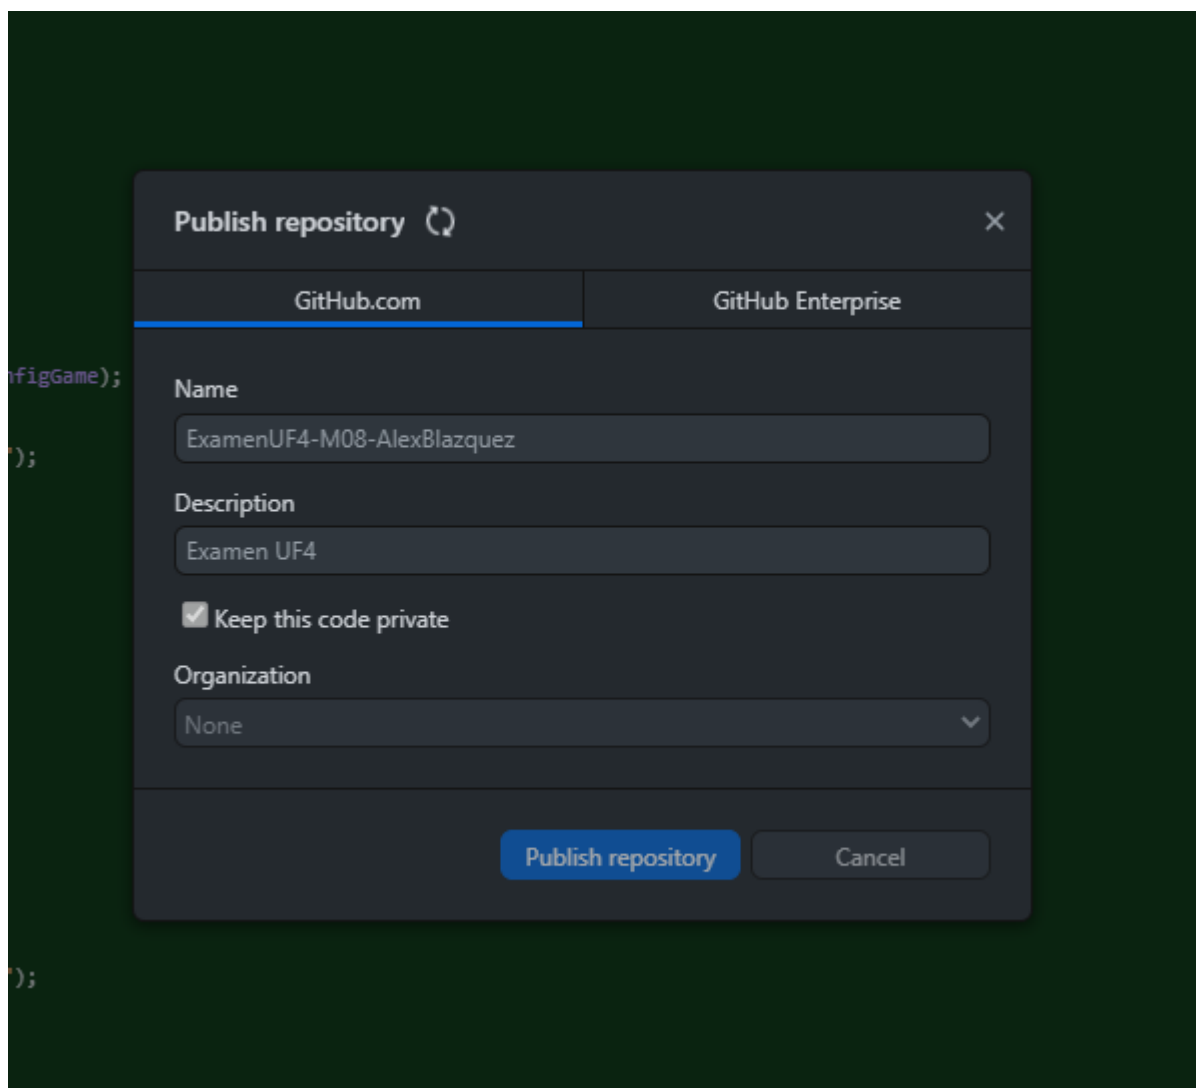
nfigGame);

");

Publish repository

×

GitHub.com

GitHub Enterprise

Name

ExamenUF4-M08-AlexBlazquez

Description

Examen UF4

Keep this code private

Organization

None

Publish repository

Cancel

");